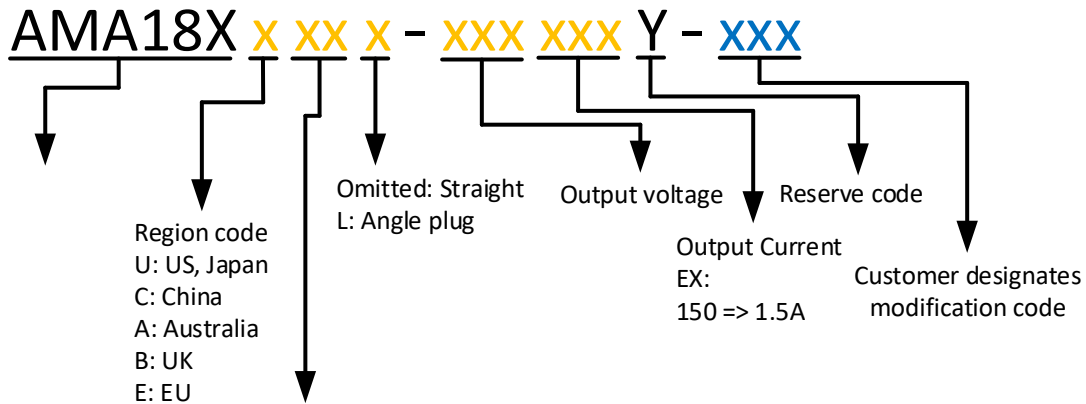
AMA18X x xx x - xxx xxx Y - xxx

Region code
U: US, Japan
C: China
A: Australia
B: UK
E: EU

Omitted: Straight
L: Angle plug

Output voltage

Output Current
EX:
150 => 1.5A

Reserve code

Customer designates modification code